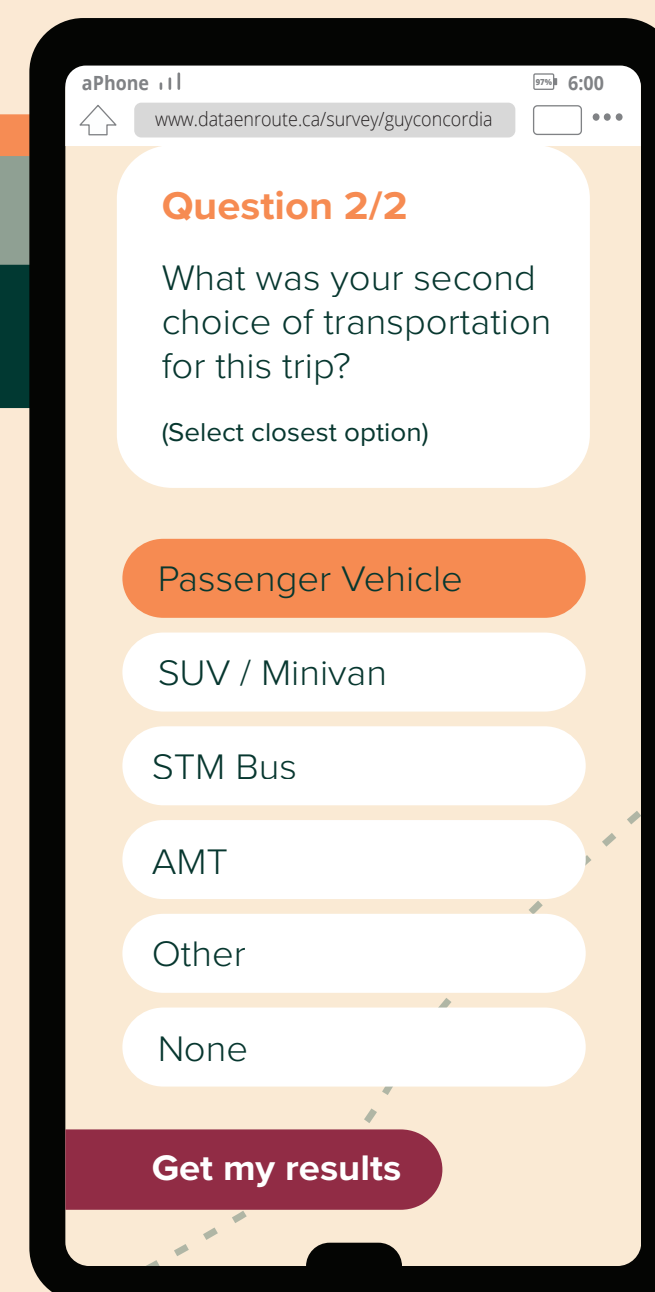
aPhone 97% 6:00
www.dataenroute.ca/survey/guyconcordia

Question 2/2

What was your second choice of transportation for this trip?

(Select closest option)

Passenger Vehicle

SUV / Minivan

STM Bus

AMT

Other

None

Get my results